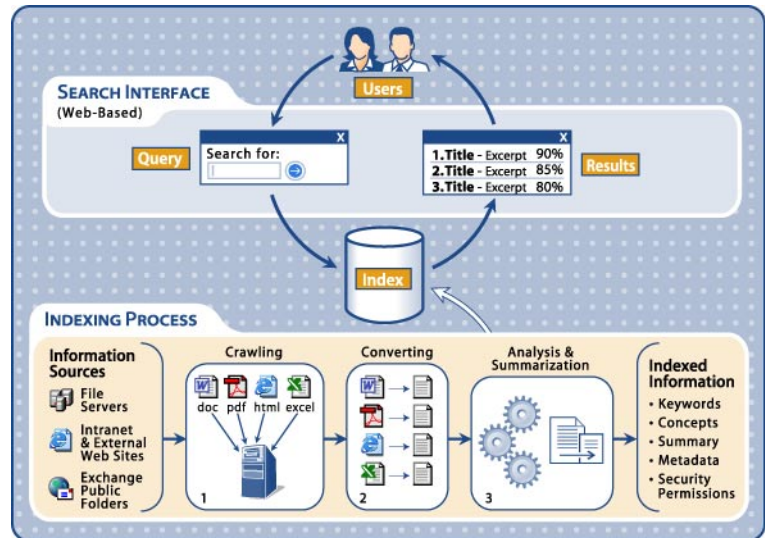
Users

SEARCH INTERFACE
(Web-Based)

Query

Search for:

X

X

1. Title - Excerpt 90%
2. Title - Excerpt 85%
3. Title - Excerpt 80%

Results

Index

INDEXING PROCESS

Information Sources
File Servers
Intranet & External Web Sites
Exchange Public Folders

Crawling
doc pdf html excel
1

Converting
2

Analysis & Summarization
3

Indexed Information
• Keywords
• Concepts
• Summary
• Metadata
• Security Permissions